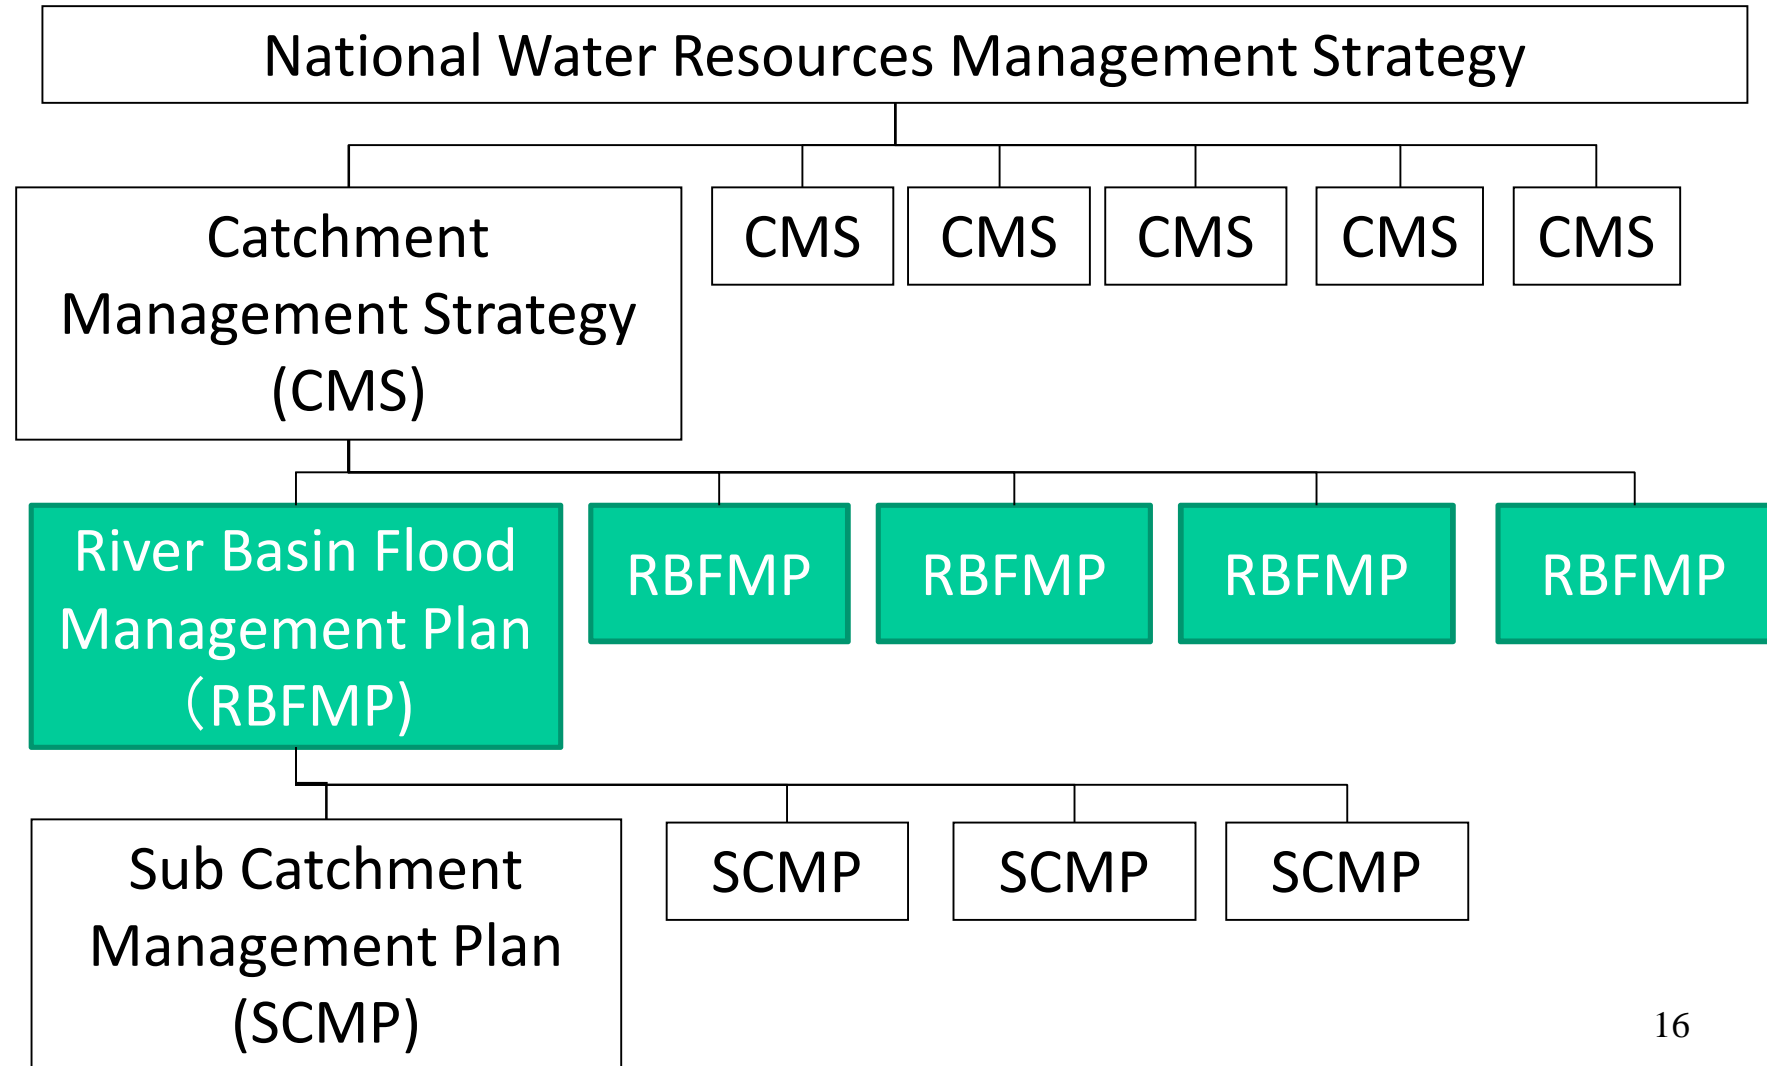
National Water Resources Management Strategy

Catchment Management Strategy (CMS)

CMS

CMS

CMS

CMS

CMS

River Basin Flood Management Plan (RBFMP)

RBFMP

RBFMP

RBFMP

RBFMP

Sub Catchment Management Plan (SCMP)

SCMP

SCMP

SCMP

16